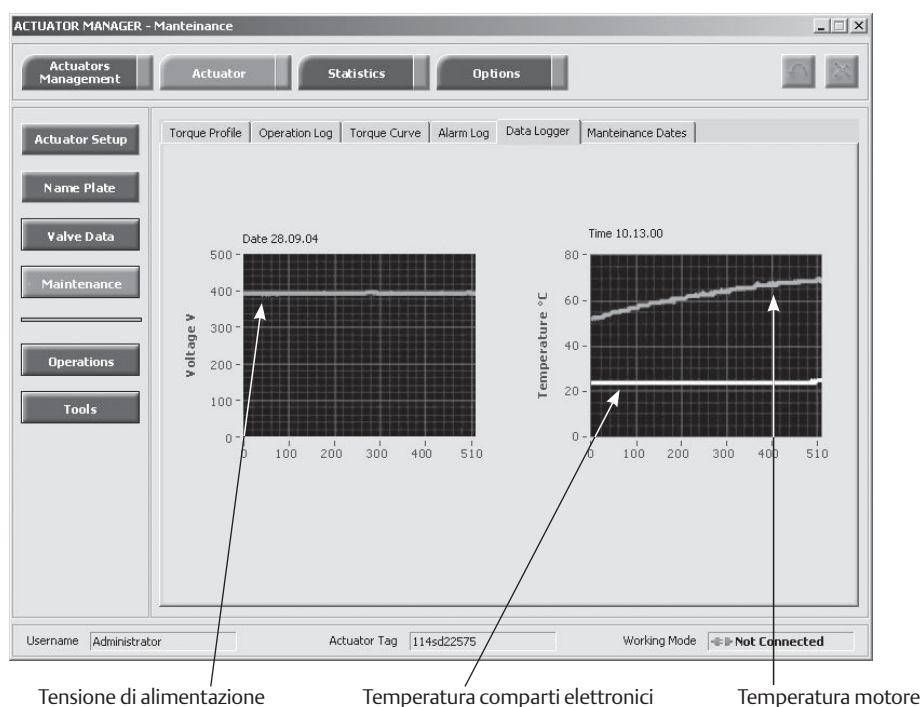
ACTUATOR MANAGER - Manteinance

Actuators Management | Actuator | Statistics | Options

Actuator Setup

Name Plate

Valve Data

Maintenance

Operations

Tools

Torque Profile | Operation Log | Torque Curve | Alarm Log | Data Logger | Manteinance Dates

Date 28.09.04

Voltage v

500
400
300
200
100
0

0 100 200 300 400 510

Time 10.13.00

Temperature °C

80
60
40
20
0

0 100 200 300 400 510

Username Administrator

Actuator Tag 114sd22575

Working Mode Not Connected

Tensione di alimentazione

Temperatura comparti elettronici

Temperatura motore